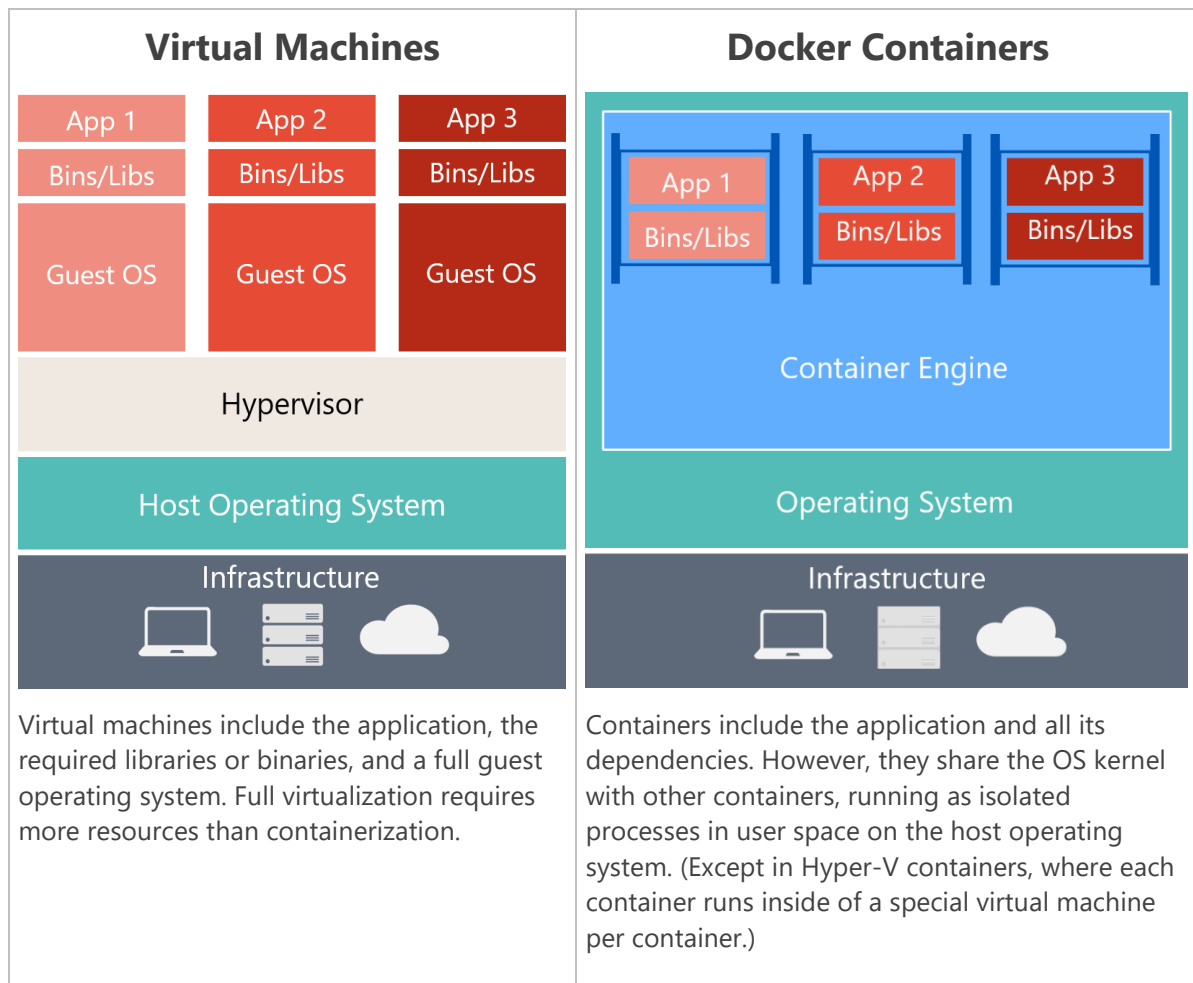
| Virtual Machines | Docker Containers |
|---|---|
| App 1 App 2 App 3 Bins/Libs Bins/Libs Bins/Libs Guest OS Guest OS Guest OS Hypervisor Host Operating System Infrastructure | App 1 App 2 App 3 Bins/Libs Bins/Libs Bins/Libs Container Engine Operating System Infrastructure |
| Virtual machines include the application, the required libraries or binaries, and a full guest operating system. Full virtualization requires more resources than containerization. | Containers include the application and all its dependencies. However, they share the OS kernel with other containers, running as isolated processes in user space on the host operating system. (Except in Hyper-V containers, where each container runs inside of a special virtual machine per container.) |